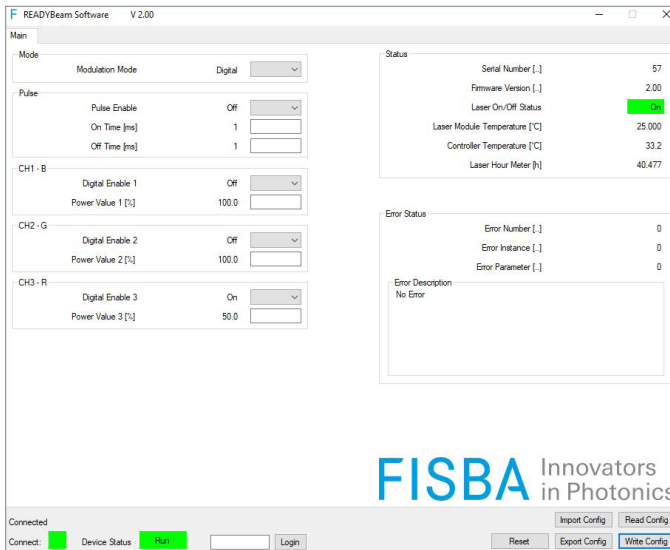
F READYBeam Software V 2.00

Main

Mode
Modulation Mode Digital

Pulse
Pulse Enable Off
On Time [ms] 1
Off Time [ms] 1

CH1 - B
Digital Enable 1 Off
Power Value 1 [%] 100.0

CH2 - G
Digital Enable 2 Off
Power Value 2 [%] 100.0

CH3 - R
Digital Enable 3 On
Power Value 3 [%] 50.0

Status
Serial Number [..] 57
Firmware Version [..] 2.00
Laser On/Off Status On
Laser Module Temperature [°C] 25.000
Controller Temperature [°C] 33.2
Laser Hour Meter [h] 40.477

Error Status
Error Number [..] 0
Error Instance [..] 0
Error Parameter [..] 0
Error Description
No Error

FISBA Innovators in Photonics

Connected
Connect: Device Status Run Login
Import Config Read Config
Reset Export Config Write Config